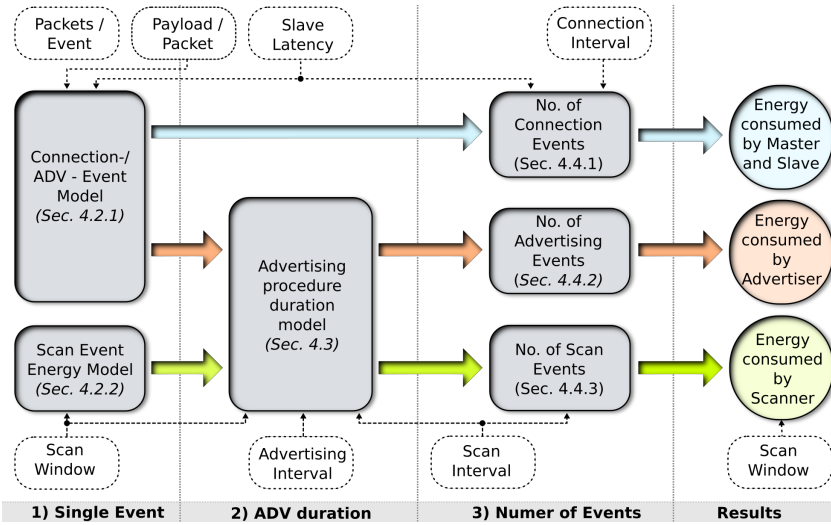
Packets / Event

Payload / Packet

Slave Latency

Connection Interval

Connection-/ ADV - Event Model *(Sec. 4.2.1)*

No. of Connection Events (Sec. 4.4.1)

Energy consumed by Master and Slave

Advertising procedure duration model *(Sec. 4.3)*

No. of Advertising Events *(Sec. 4.4.2)*

Energy consumed by Advertiser

Scan Event Energy Model *(Sec. 4.2.2)*

No. of Scan Events (Sec. 4.4.3)

Energy consumed by Scanner

Scan Window

Advertising Interval

Scan Interval

Scan Window

1) Single Event

2) ADV duration

3) Numer of Events

Results